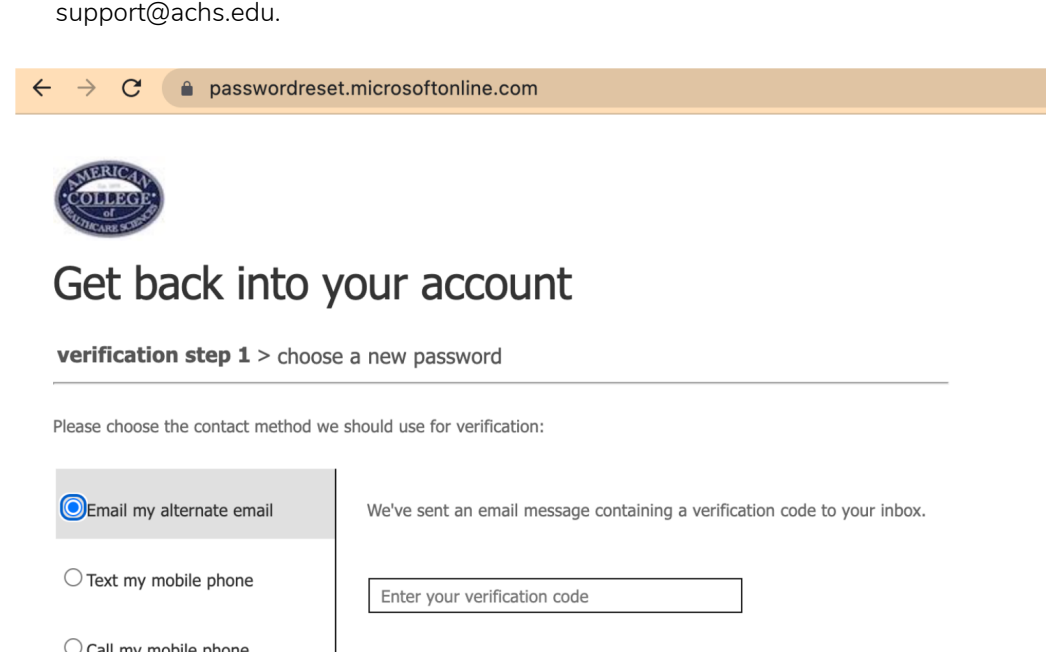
support@achs.edu.

passwordreset.microsoftonline.com

AMERICAN COLLEGE of HEALTHCARE SCIENCES

Get back into your account

**verification step 1** > choose a new password

Please choose the contact method we should use for verification:

Email my alternate email

We've sent an email message containing a verification code to your inbox.

Text my mobile phone

Enter your verification code

Call my mobile phone